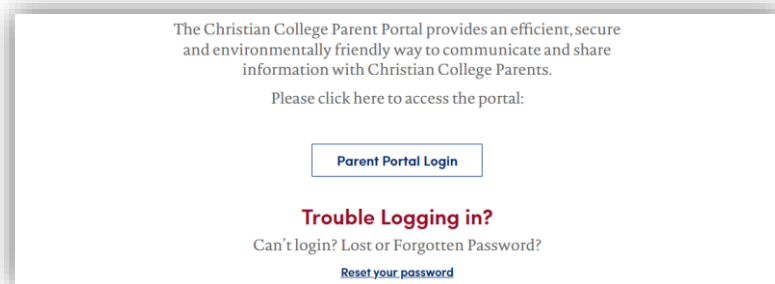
The Christian College Parent Portal provides an efficient, secure and environmentally friendly way to communicate and share information with Christian College Parents.

Please click here to access the portal:

Parent Portal Login

Trouble Logging in?

Can't login? Lost or Forgotten Password?

Reset your password